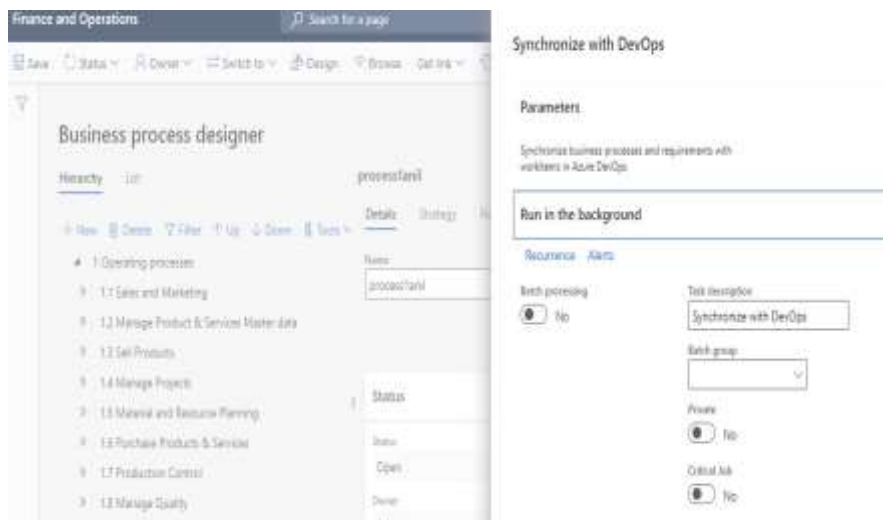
Finance and Operations

Search for a page

Save Status Owner Switch to Design Browse Get link

Business process designer

Hierarchy List

processfamil

New Delete Filter Up Down Tasks

Details Strategy

1 Operating processes

1.1 Sales and Marketing

1.2 Manage Product & Services Master data

1.3 Sell Products

1.4 Manage Projects

1.5 Material and Resource Planning

1.6 Purchase Products & Services

1.7 Production Control

1.8 Manage Quality

Name

processfamil

Status

Status

Open

Owner

Synchronize with DevOps

Parameters

Synchronize business processes and requirements with workitems in Azure DevOps

Run in the background

Recurrence Alerts

Batch processing

No

Task description

Synchronize with DevOps

Batch group

Private

No

Critical Job

No